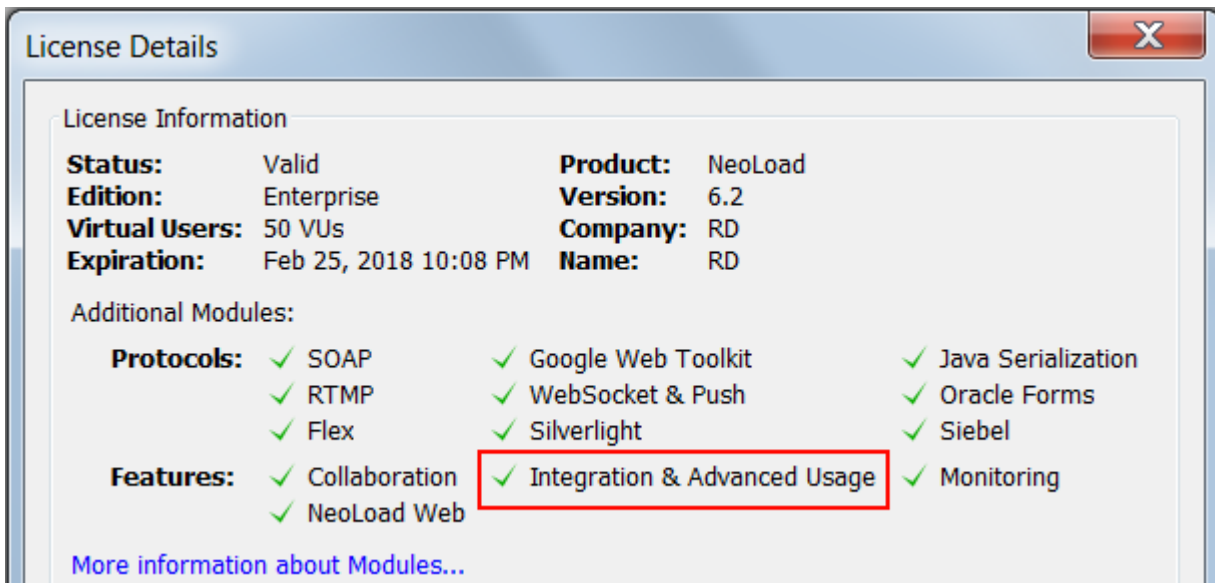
License Details

License Information

| | | | |
|---|---|---|---|
| **Status:** | Valid | **Product:** | NeoLoad |
| **Edition:** | Enterprise | **Version:** | 6.2 |
| **Virtual Users:** | 50 VUs | **Company:** | RD |
| **Expiration:** | Feb 25, 2018 10:08 PM | **Name:** | RD |

Additional Modules:

**Protocols:** ✓ SOAP ✓ Google Web Toolkit ✓ Java Serialization
✓ RTMP ✓ WebSocket & Push ✓ Oracle Forms
✓ Flex ✓ Silverlight ✓ Siebel

**Features:** ✓ Collaboration ✓ Integration & Advanced Usage ✓ Monitoring
✓ NeoLoad Web

More information about Modules...